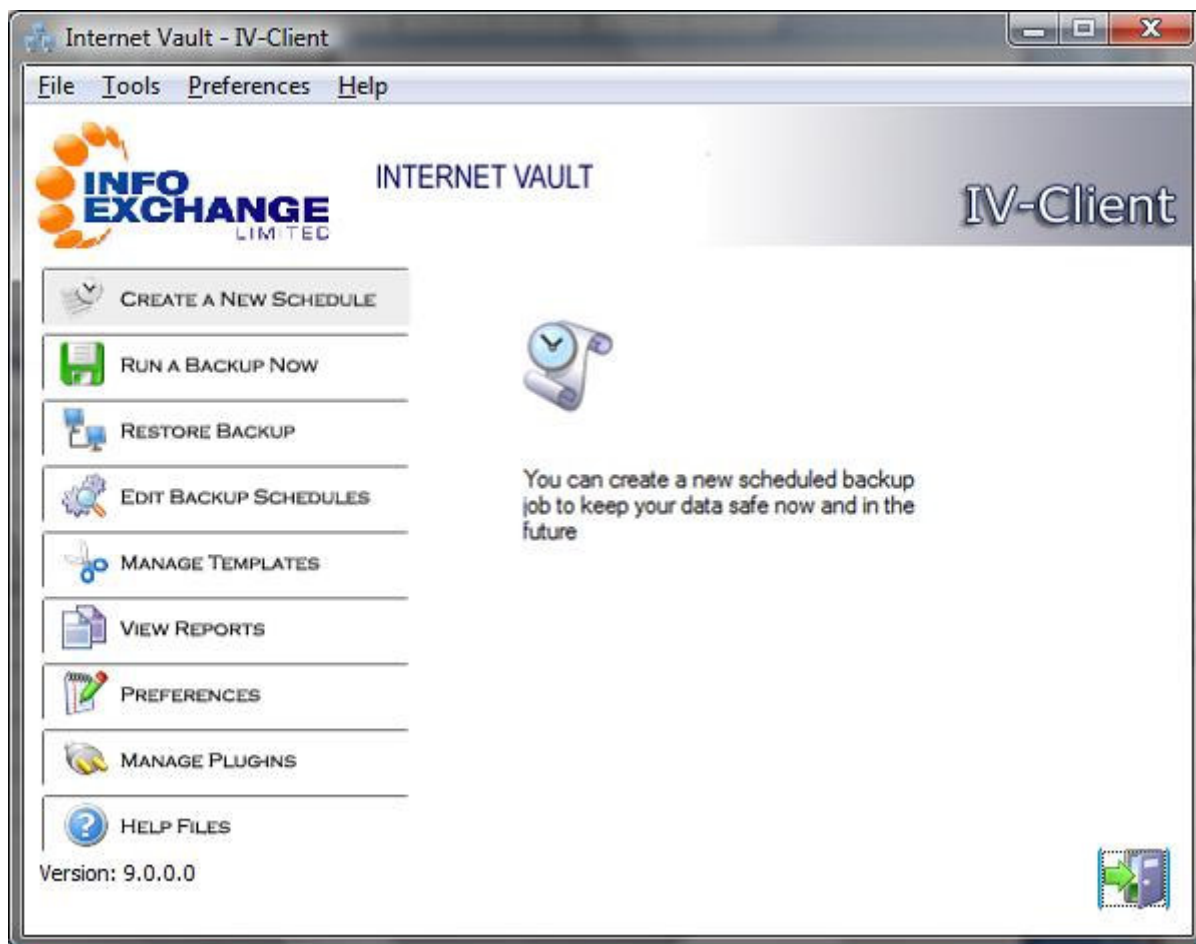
Internet Vault - IV-Client

File Tools Preferences Help

INFO EXCHANGE LIMITED

INTERNET VAULT

IV-Client

CREATE A NEW SCHEDULE

RUN A BACKUP NOW

RESTORE BACKUP

EDIT BACKUP SCHEDULES

MANAGE TEMPLATES

VIEW REPORTS

PREFERENCES

MANAGE PLUGINS

HELP FILES

Version: 9.0.0.0

You can create a new scheduled backup job to keep your data safe now and in the future